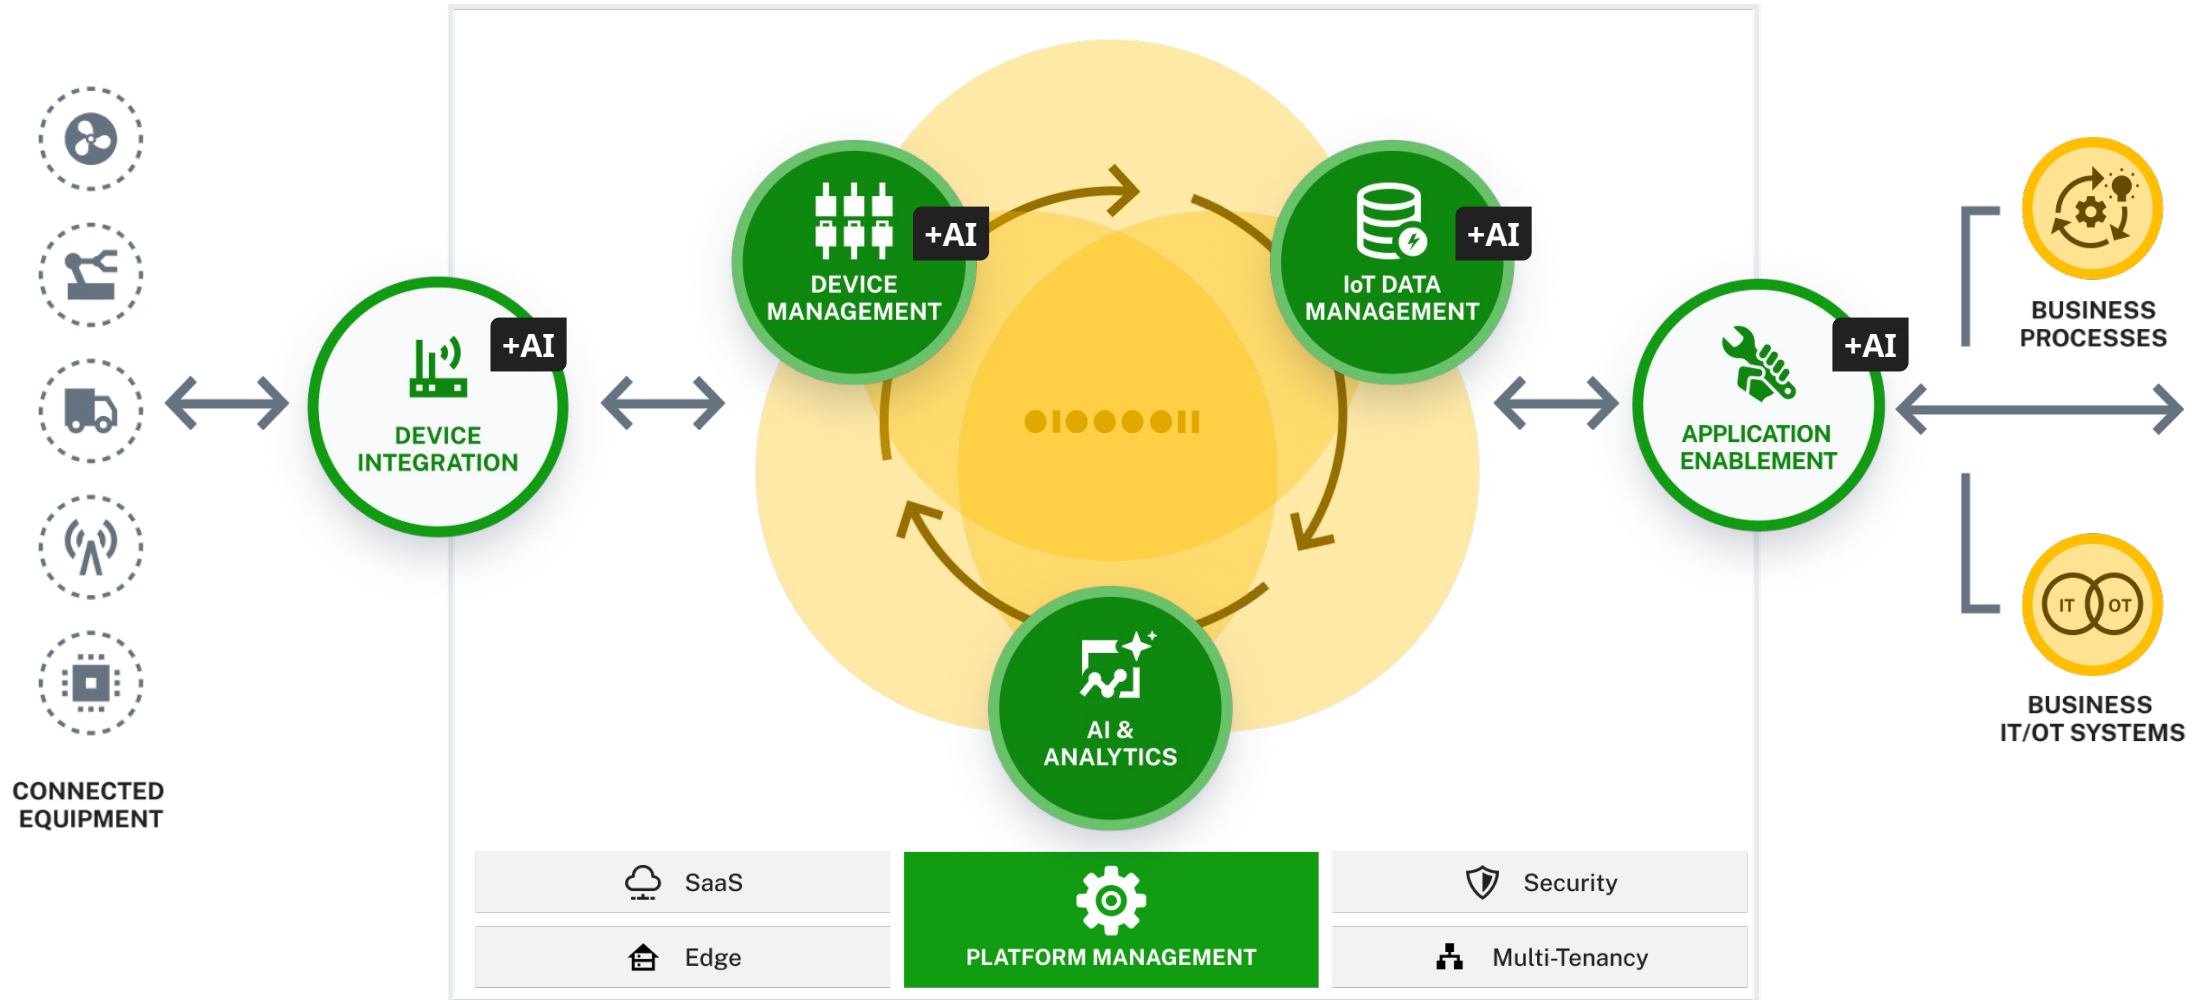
CONNECTED EQUIPMENT

+AI
DEVICE INTEGRATION

+AI
DEVICE MANAGEMENT

+AI
IoT DATA MANAGEMENT

AI & ANALYTICS

+AI
APPLICATION ENABLEMENT

BUSINESS PROCESSES

IT OT
BUSINESS IT/OT SYSTEMS

SaaS

Edge

PLATFORM MANAGEMENT

Security

Multi-Tenancy